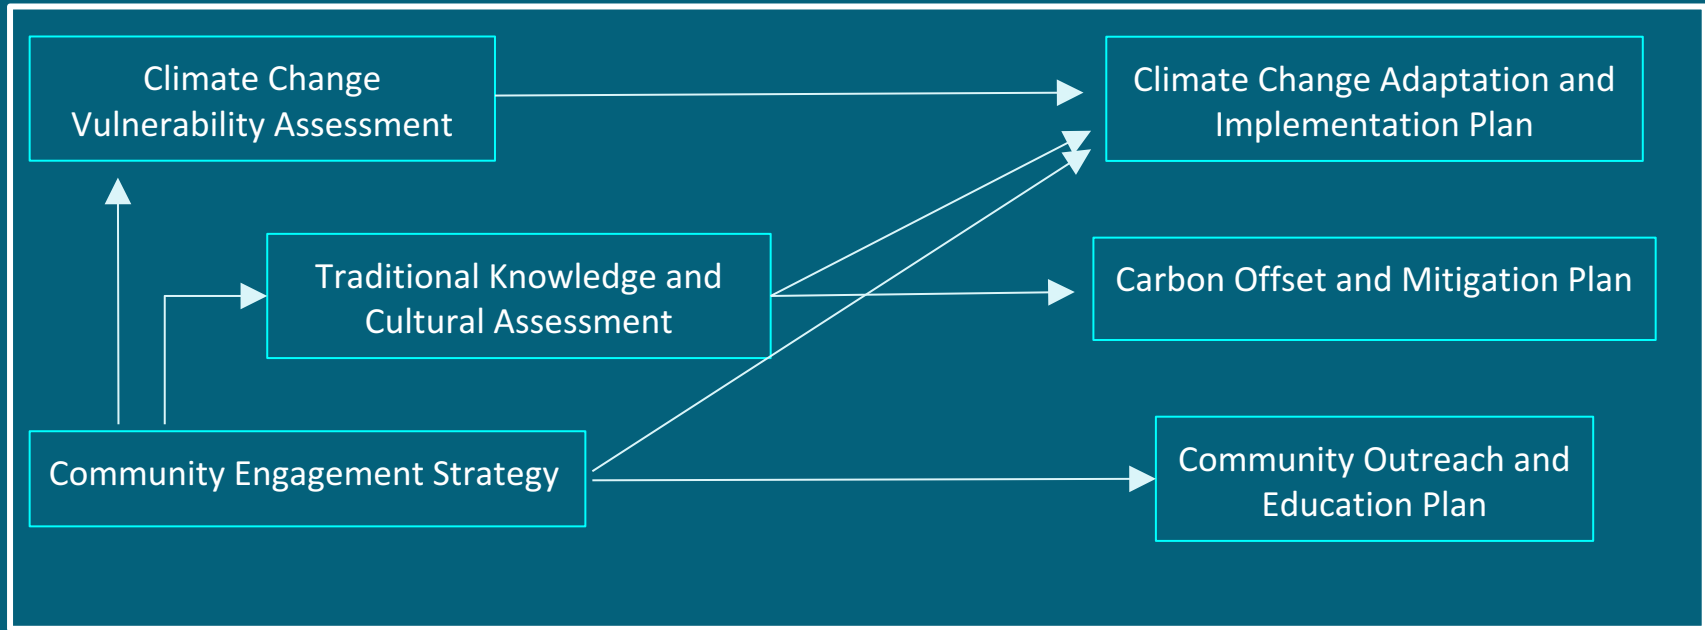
Climate Change Vulnerability Assessment

Climate Change Adaptation and Implementation Plan

Traditional Knowledge and Cultural Assessment

Carbon Offset and Mitigation Plan

Community Engagement Strategy

Community Outreach and Education Plan